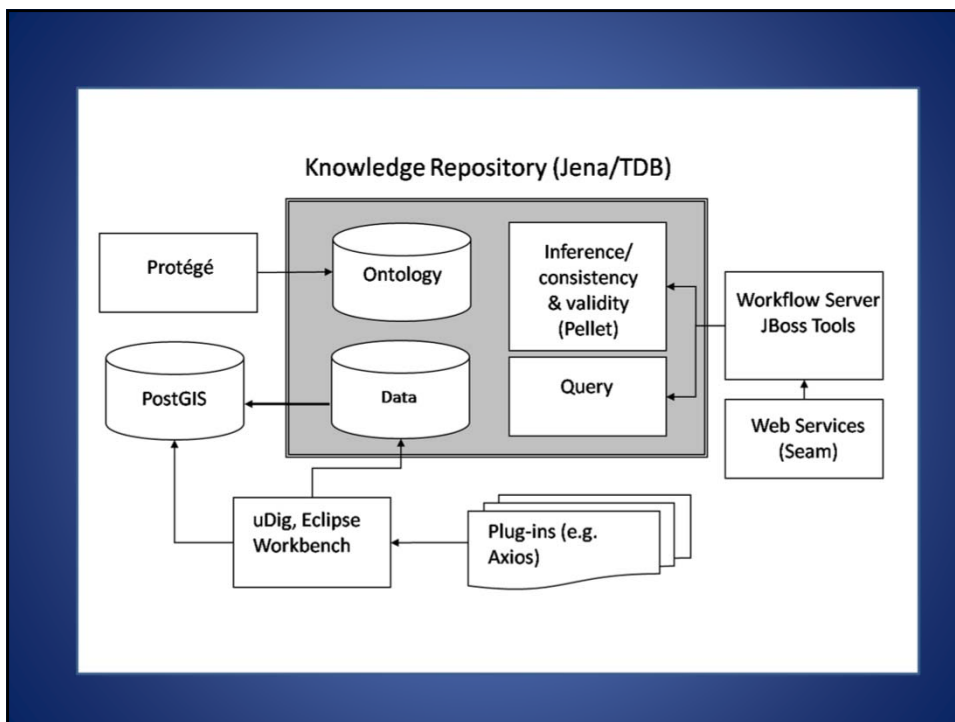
Knowledge Repository (Jena/TDB)

Protégé

Ontology

Inference/ consistency & validity (Pellet)

Workflow Server JBoss Tools

PostGIS

Data

Query

Web Services (Seam)

uDig, Eclipse Workbench

Plug-ins (e.g. Axios)